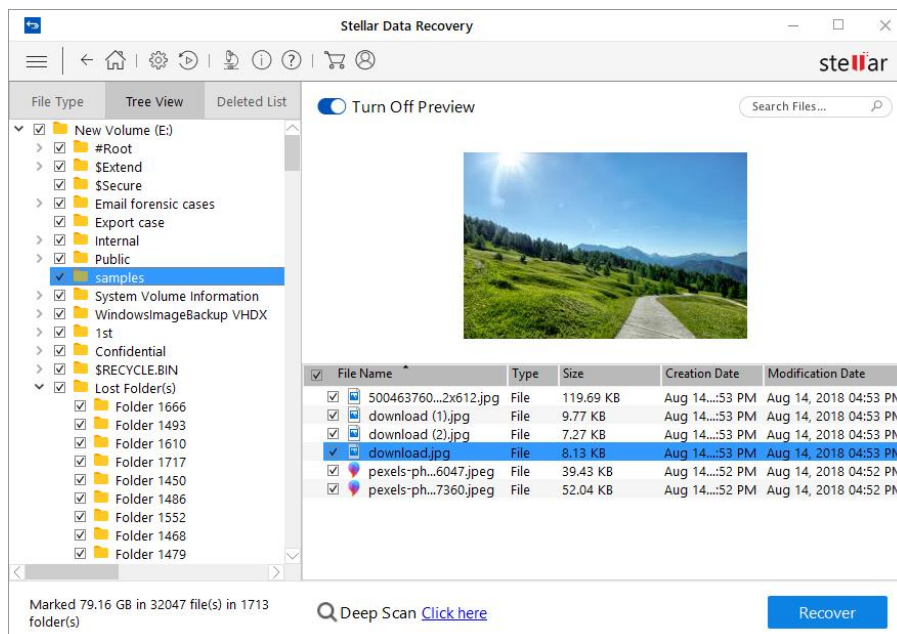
Stellar Data Recovery

stellar

File Type | Tree View | Deleted List

New Volume (E:)
#Root
$Extend
$Secure
Email forensic cases
Export case
Internal
Public
samples
System Volume Information
WindowsImageBackup VHDX
1st
Confidential
$RECYCLE.BIN
Lost Folder(s)
Folder 1666
Folder 1493
Folder 1610
Folder 1717
Folder 1450
Folder 1486
Folder 1552
Folder 1468
Folder 1479

Turn Off Preview

Search Files...

| File Name | Type | Size | Creation Date | Modification Date |
|---|---|---|---|---|
| 500463760...2x612.jpg | File | 119.69 KB | Aug 14...:53 PM | Aug 14, 2018 04:53 PM |
| download (1).jpg | File | 9.77 KB | Aug 14...:53 PM | Aug 14, 2018 04:53 PM |
| download (2).jpg | File | 7.27 KB | Aug 14...:53 PM | Aug 14, 2018 04:53 PM |
| download.jpg | File | 8.13 KB | Aug 14...:53 PM | Aug 14, 2018 04:53 PM |
| pexels-ph...6047.jpeg | File | 39.43 KB | Aug 14...:52 PM | Aug 14, 2018 04:52 PM |
| pexels-ph...7360.jpeg | File | 52.04 KB | Aug 14...:52 PM | Aug 14, 2018 04:52 PM |

Marked 79.16 GB in 32047 file(s) in 1713 folder(s)

Deep Scan Click here

Recover